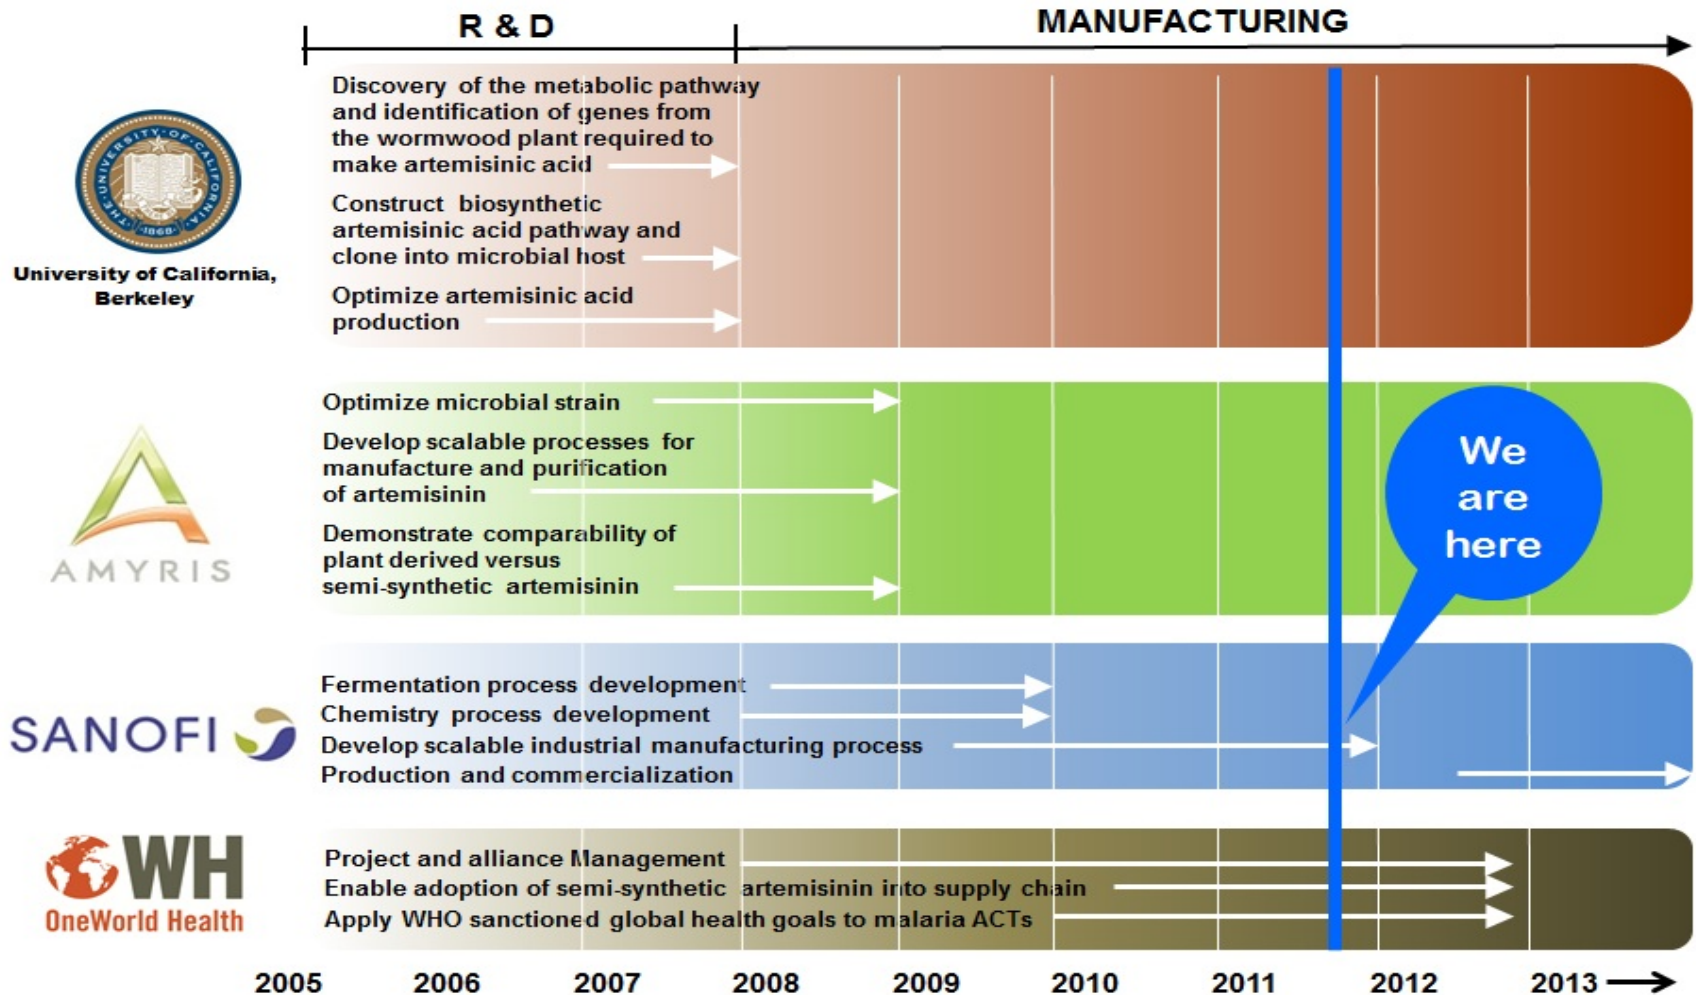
R & D

MANUFACTURING

University of California, Berkeley

Discovery of the metabolic pathway and identification of genes from the wormwood plant required to make artemisinic acid

Construct biosynthetic artemisinic acid pathway and clone into microbial host

Optimize artemisinic acid production

AMYRIS

Optimize microbial strain

Develop scalable processes for manufacture and purification of artemisinin

Demonstrate comparability of plant derived versus semi-synthetic artemisinin

We are here

SANOFI

Fermentation process development

Chemistry process development

Develop scalable industrial manufacturing process

Production and commercialization

OWH
OneWorld Health

Project and alliance Management

Enable adoption of semi-synthetic artemisinin into supply chain

Apply WHO sanctioned global health goals to malaria ACTs

2005 2006 2007 2008 2009 2010 2011 2012 2013